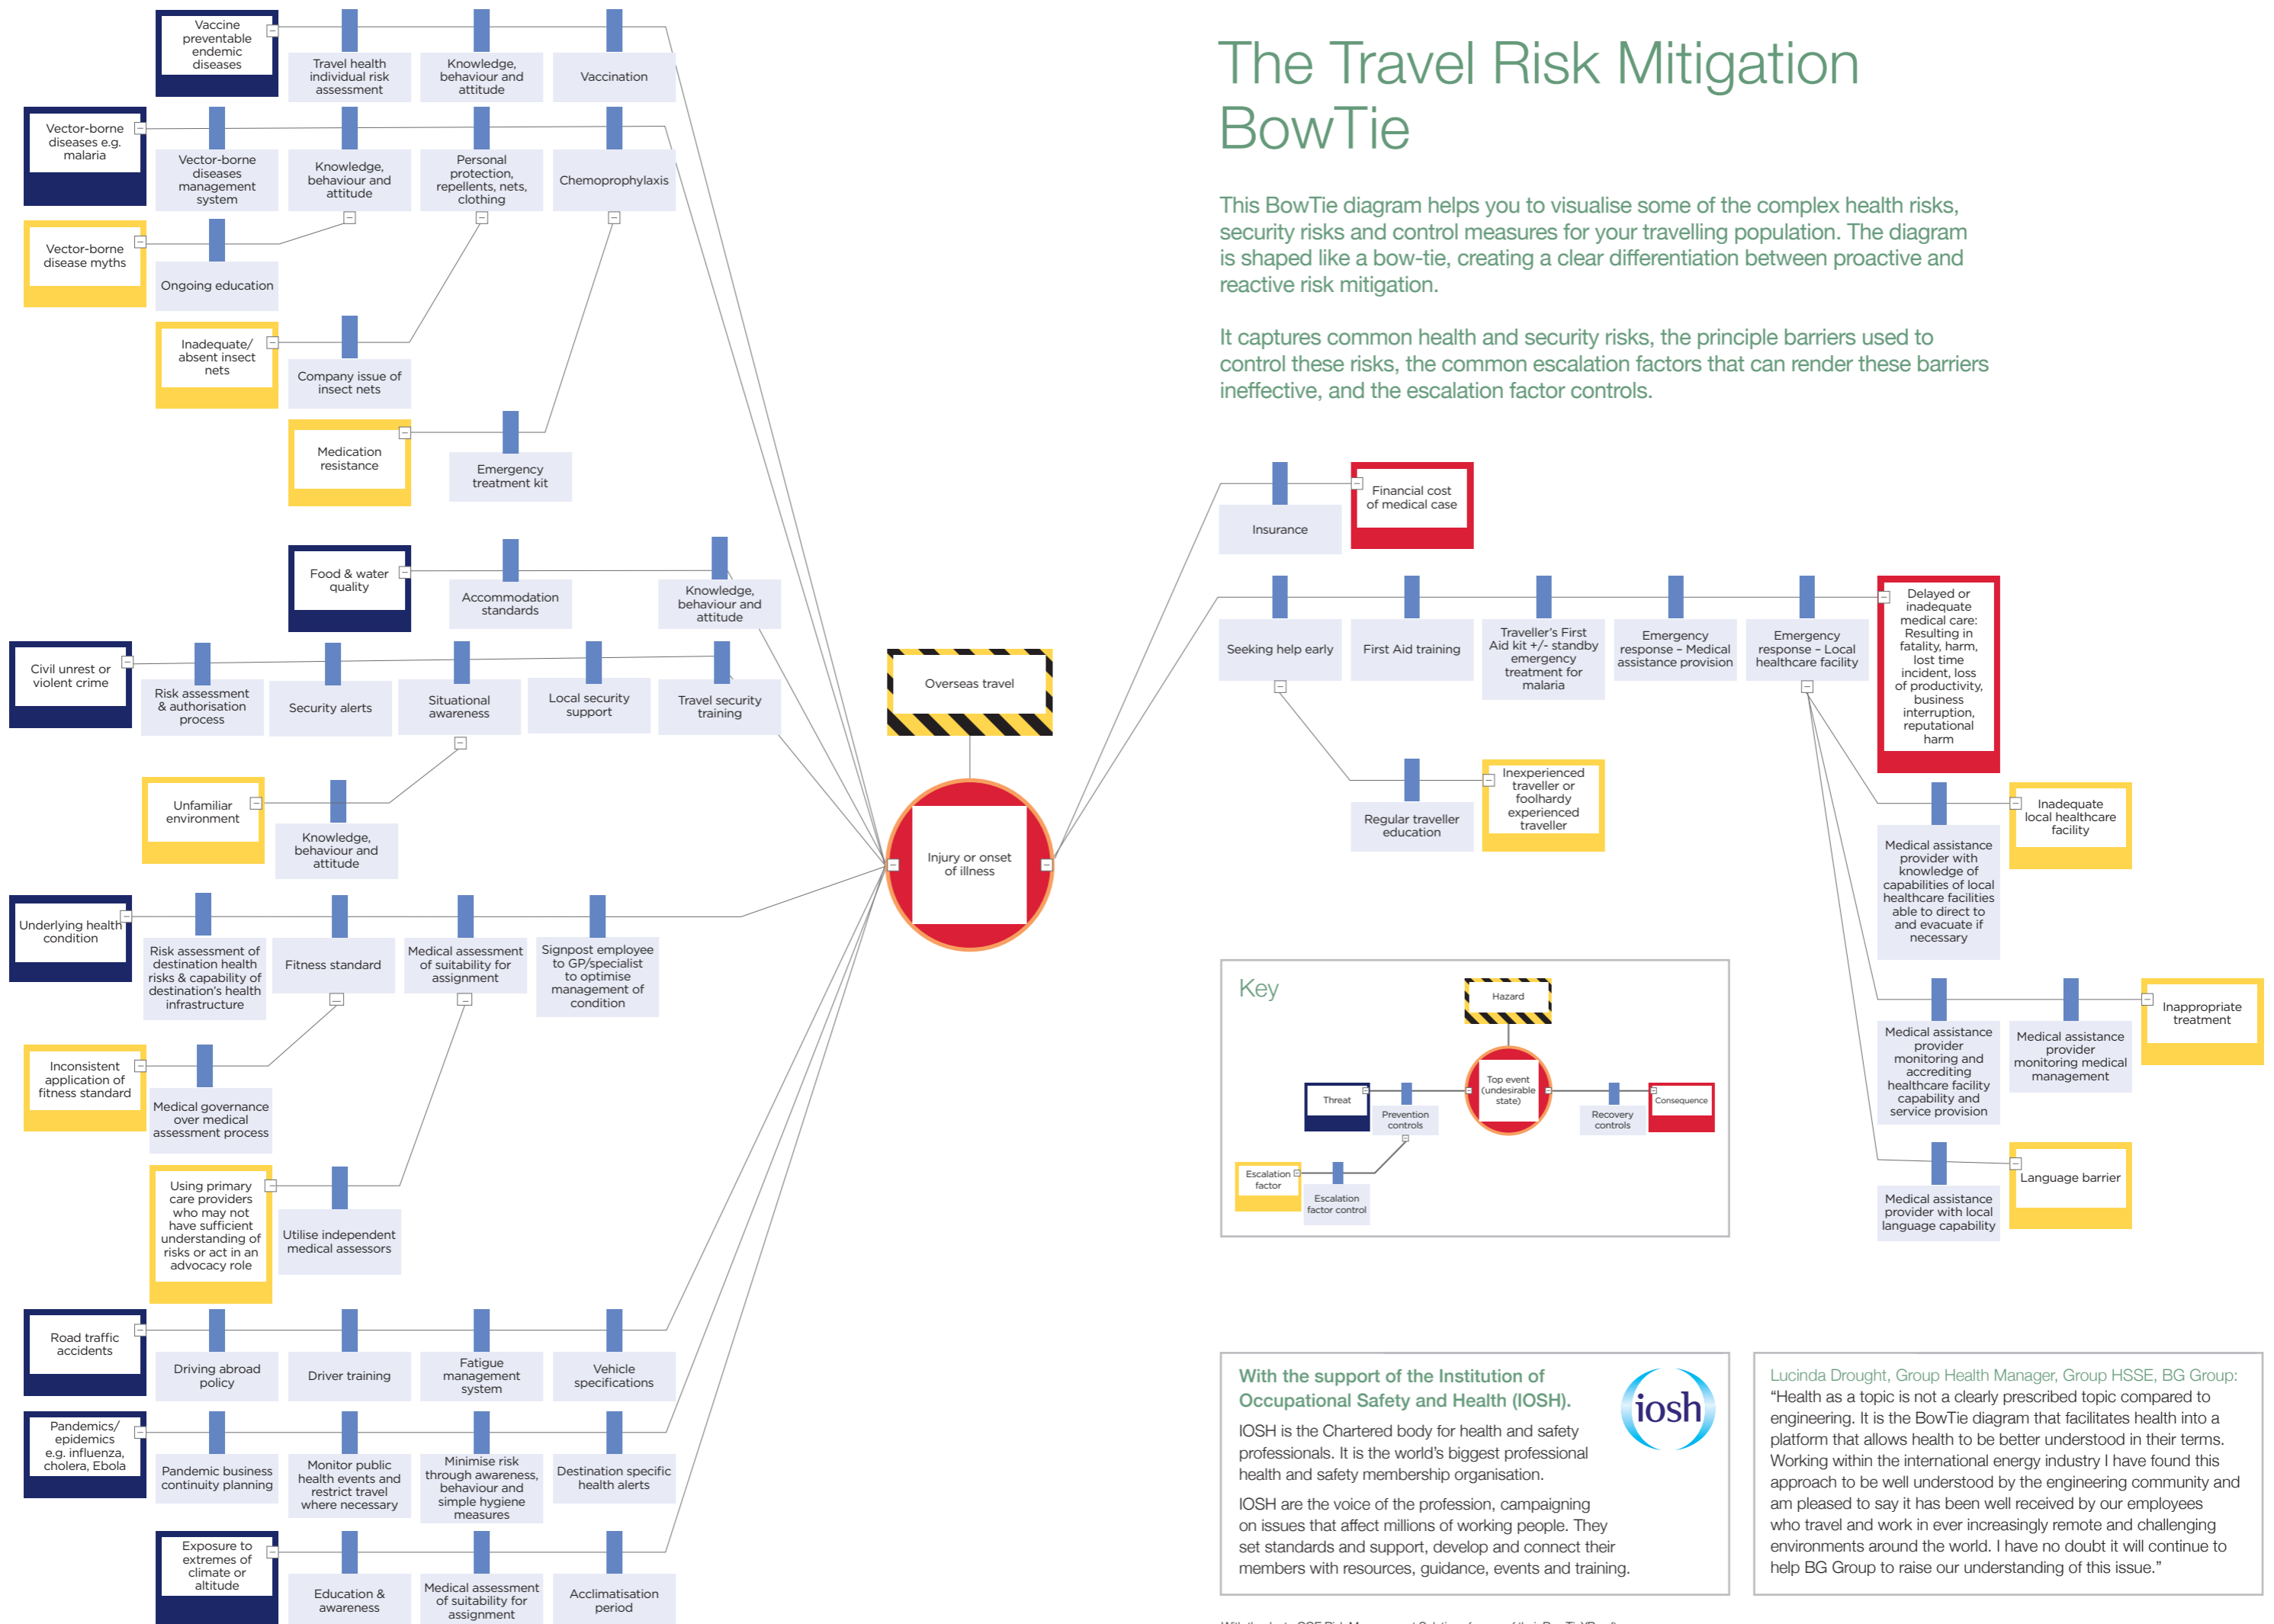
The Travel Risk Mitigation BowTie

This BowTie diagram helps you to visualise some of the complex health risks, security risks and control measures for your travelling population. The diagram is shaped like a bow-tie, creating a clear differentiation between proactive and reactive risk mitigation.

It captures common health and security risks, the principle barriers used to control these risks, the common escalation factors that can render these barriers ineffective, and the escalation factor controls.

Vaccine preventable endemic diseases
Travel health individual risk assessment
Knowledge, behaviour and attitude
Vaccination

Vector-borne diseases e.g. malaria
Vector-borne diseases management system
Knowledge, behaviour and attitude
Personal protection, repellents, nets, clothing
Chemoprophylaxis

Vector-borne disease myths
Ongoing education

Inadequate/ absent insect nets
Company issue of insect nets

Medication resistance
Emergency treatment kit

Food & water quality
Accommodation standards
Knowledge, behaviour and attitude

Civil unrest or violent crime
Risk assessment & authorisation process
Security alerts
Situational awareness
Local security support
Travel security training

Unfamiliar environment
Knowledge, behaviour and attitude

Underlying health condition
Risk assessment of destination health risks & capability of destination's health infrastructure
Fitness standard
Medical assessment of suitability for assignment
Signpost employee to GP/specialist to optimise management of condition

Inconsistent application of fitness standard
Medical governance over medical assessment process

Using primary care providers who may not have sufficient understanding of risks or act in an advocacy role
Utilise independent medical assessors

Road traffic accidents
Driving abroad policy
Driver training
Fatigue management system
Vehicle specifications

Pandemics/ epidemics e.g. influenza, cholera, Ebola
Pandemic business continuity planning
Monitor public health events and restrict travel where necessary
Minimise risk through awareness, behaviour and simple hygiene measures
Destination specific health alerts

Exposure to extremes of climate or altitude
Education & awareness
Medical assessment of suitability for assignment
Acclimatisation period

Overseas travel
Injury or onset of illness

Insurance
Financial cost of medical case

Seeking help early
First Aid training
Traveller's First Aid kit +/- standby emergency treatment for malaria
Emergency response – Medical assistance provision
Emergency response – Local healthcare facility
Delayed or inadequate medical care: Resulting in fatality, harm, lost time incident, loss of productivity, business interruption, reputational harm

Regular traveller education
Inexperienced traveller or foolhardy experienced traveller

Medical assistance provider with knowledge of capabilities of local healthcare facilities able to direct to and evacuate if necessary
Inadequate local healthcare facility

Medical assistance provider monitoring and accrediting healthcare facility capability and service provision
Medical assistance provider monitoring medical management
Inappropriate treatment

Medical assistance provider with local language capability
Language barrier

Key
Hazard
Threat
Prevention controls
Top event (undesirable state)
Recovery controls
Consequence
Escalation factor
Escalation factor control

With the support of the Institution of Occupational Safety and Health (IOSH).
iosh
IOSH is the Chartered body for health and safety professionals. It is the world's biggest professional health and safety membership organisation.
IOSH are the voice of the profession, campaigning on issues that affect millions of working people. They set standards and support, develop and connect their members with resources, guidance, events and training.

Lucinda Drought, Group Health Manager, Group HSSE, BG Group:
"Health as a topic is not a clearly prescribed topic compared to engineering. It is the BowTie diagram that facilitates health into a platform that allows health to be better understood in their terms. Working within the international energy industry I have found this approach to be well understood by the engineering community and am pleased to say it has been well received by our employees who travel and work in ever increasingly remote and challenging environments around the world. I have no doubt it will continue to help BG Group to raise our understanding of this issue."